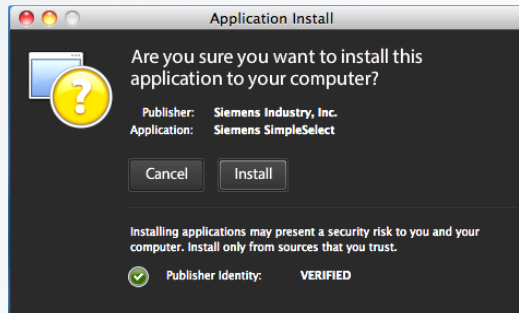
Application Install

Are you sure you want to install this application to your computer?

Publisher: Siemens Industry, Inc.
Application: Siemens SimpleSelect

Cancel
Install

Installing applications may present a security risk to you and your computer. Install only from sources that you trust.

Publisher Identity: VERIFIED